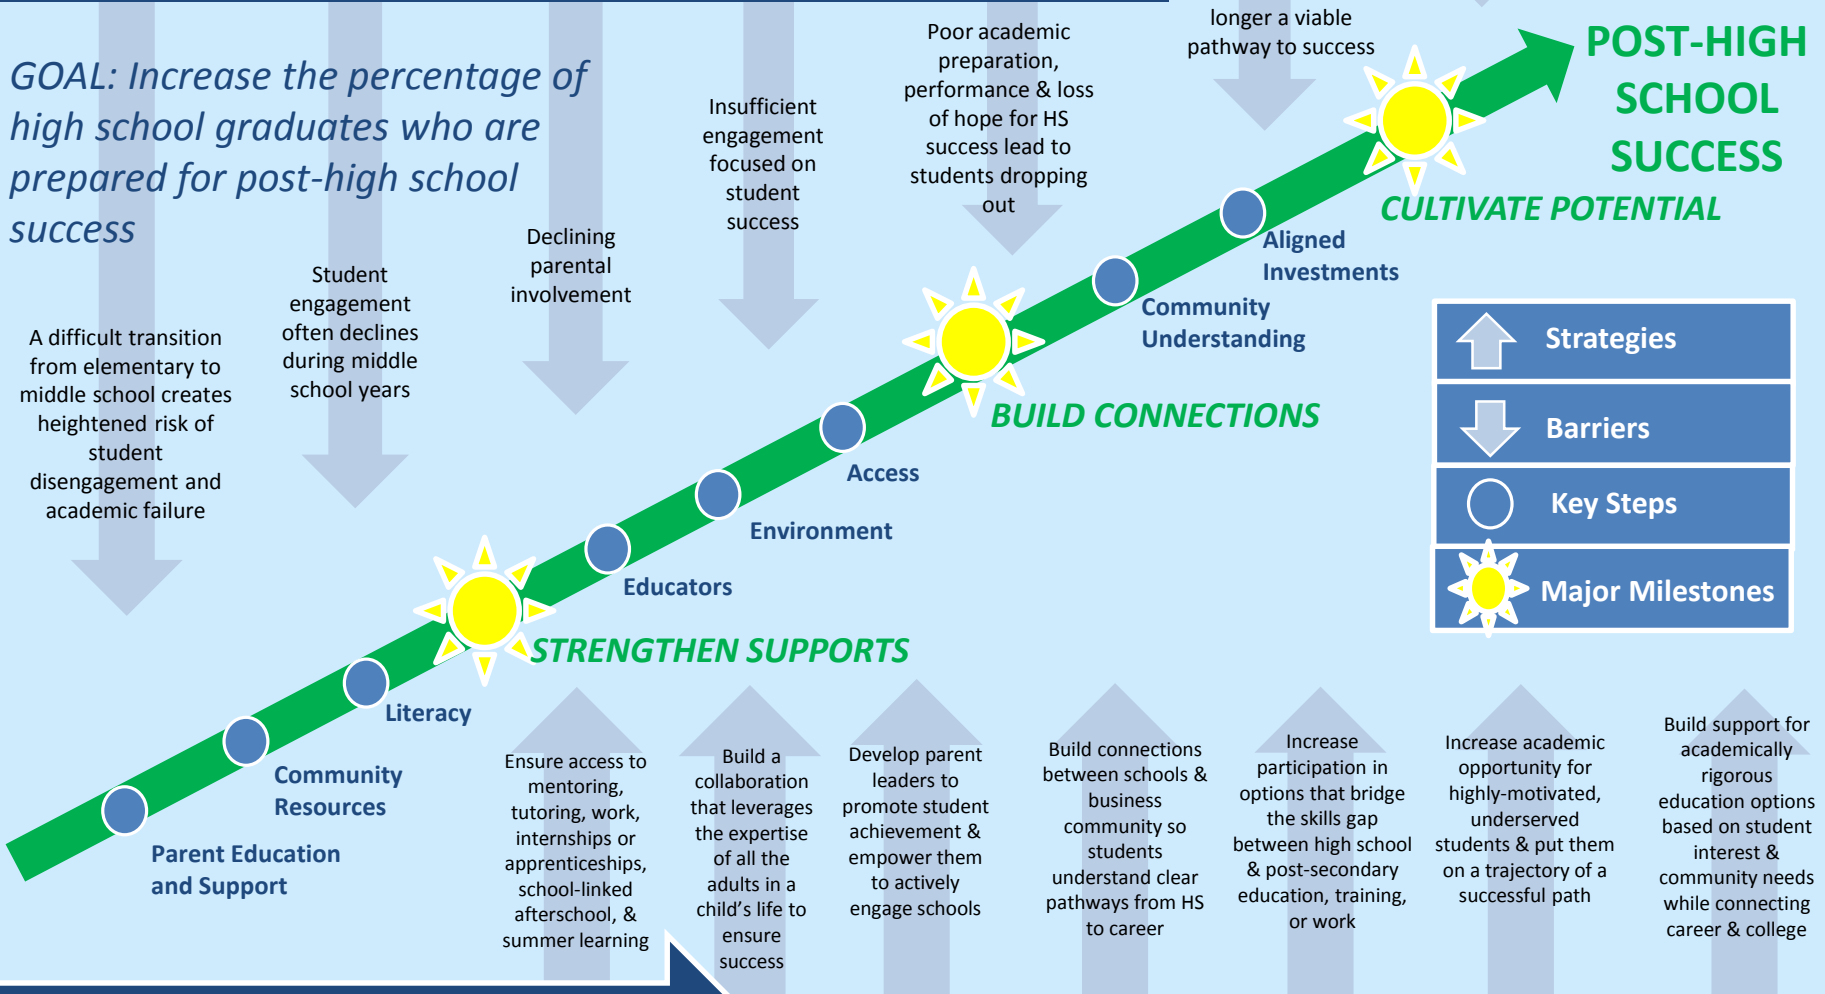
GOAL: Increase the percentage of high school graduates who are prepared for post-high school success

A difficult transition from elementary to middle school creates heightened risk of student disengagement and academic failure

Student engagement often declines during middle school years

Declining parental involvement

Insufficient engagement focused on student success

Poor academic preparation, performance & loss of hope for HS success lead to students dropping out

longer a viable pathway to success

POST-HIGH SCHOOL SUCCESS

CULTIVATE POTENTIAL

Aligned Investments

Community Understanding

BUILD CONNECTIONS

Access

Environment

Educators

STRENGTHEN SUPPORTS

Literacy

Community Resources

Parent Education and Support

Strategies

Barriers

Key Steps

Major Milestones

Ensure access to mentoring, tutoring, work, internships or apprenticeships, school-linked afterschool, & summer learning

Build a collaboration that leverages the expertise of all the adults in a child's life to ensure success

Develop parent leaders to promote student achievement & empower them to actively engage schools

Build connections between schools & business community so students understand clear pathways from HS to career

Increase participation in options that bridge the skills gap between high school & post-secondary education, training, or work

Increase academic opportunity for highly-motivated, underserved students & put them on a trajectory of a successful path

Build support for academically rigorous education options based on student interest & community needs while connecting career & college